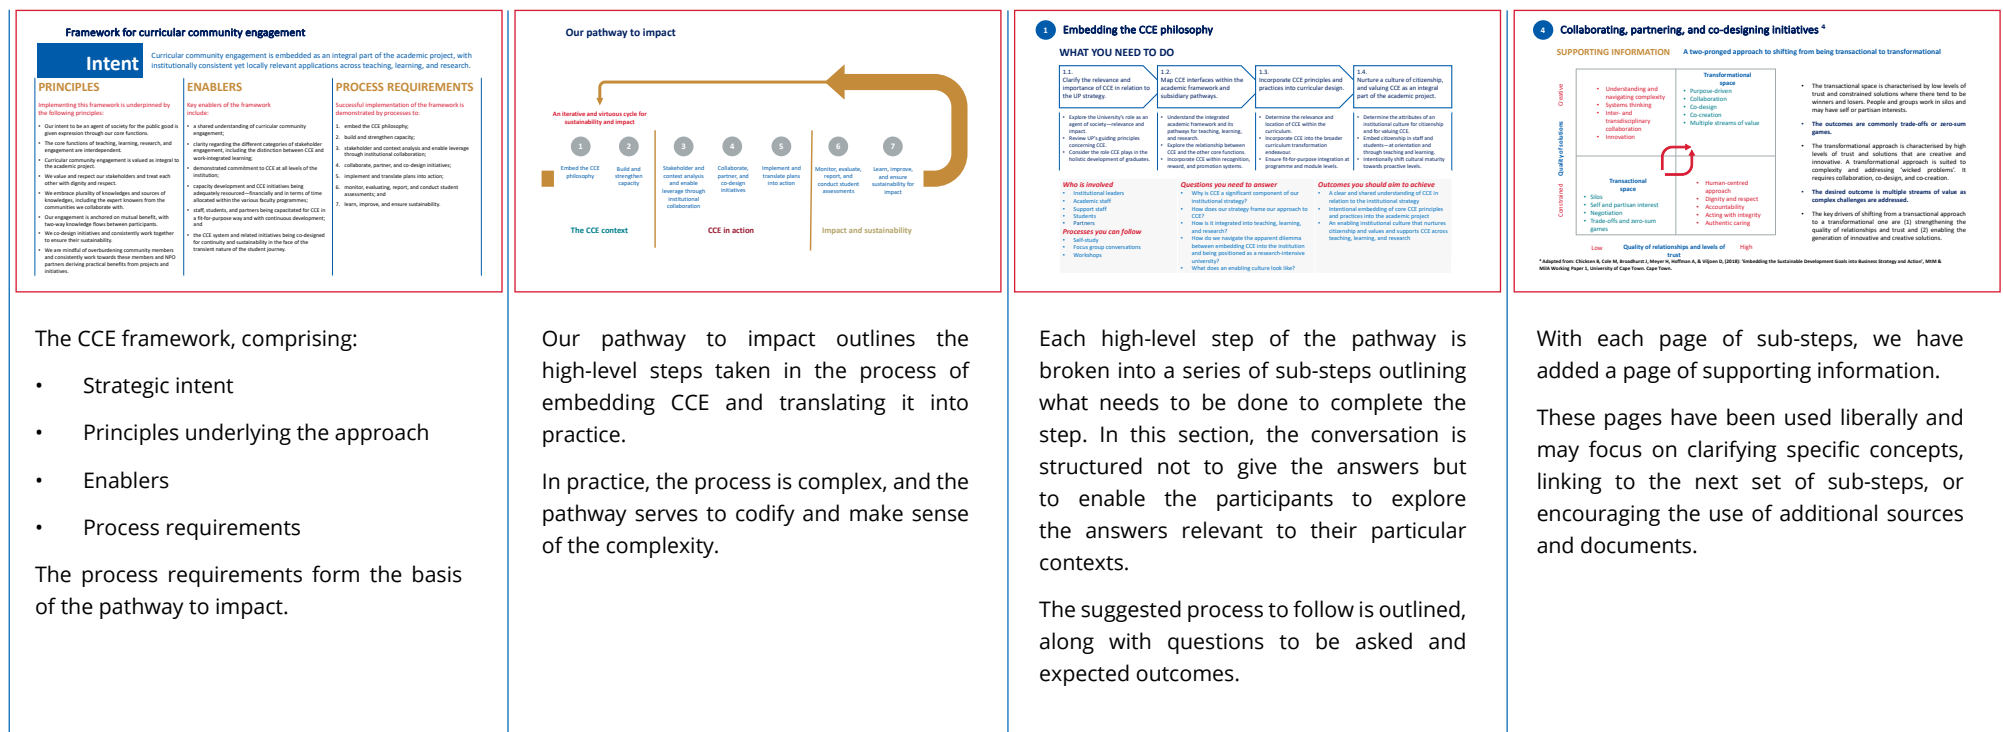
Framework for curricular community engagement

Intent

Curricular community engagement is embedded as an integral part of the academic project, with institutionally consistent yet locally relevant applications across teaching, learning, and research.

PRINCIPLES

Implementing this framework is underpinned by the following principles:

ENABLERS

Key enablers of the framework include:

PROCESS REQUIREMENTS

Successful implementation of the framework is demonstrated by processes to:

1. embed the CCE philosophy;
2. build and strengthen capacity;
3. stakeholder and context analysis and enable leverage through institutional collaboration;
4. collaborate, partner, and co-design initiatives;
5. implement and translate plans into action;
6. monitor, evaluate, report, and conduct student assessments; and
7. learn, improve, and ensure sustainability.

Our pathway to impact

An iterative and virtuous cycle for sustainability and impact

1 Embed the CCE philosophy
2 Build and strengthen capacity
3 Stakeholder and context analysis and enable leverage through institutional collaboration
4 Collaborate, partner, and co-design initiatives
5 Implement and translate plans into action
6 Monitor, evaluate, report, and conduct student assessments
7 Learn, improve, and ensure sustainability for impact

The CCE context
CCE in action
Impact and sustainability

1 Embedding the CCE philosophy

WHAT YOU NEED TO DO

1.1. Clarify the relevance and importance of CCE in relation to the UP strategy.
1.2. Map CCE interfaces within the academic framework and subsidiary pathways.
1.3. Incorporate CCE principles and practices into curricular design.
1.4. Nurture a culture of citizenship and valuing CCE as an integral part of the academic project.

Who is involved
Questions you need to answer
Outcomes you should aim to achieve
Processes you can follow

4 Collaborating, partnering, and co-designing initiatives

SUPPORTING INFORMATION A two-pronged approach to shifting from being transactional to transformational

Transformational space
Transactional space
Quality of relationships and levels of trust
Low
High
Quality of solutions
Creative
Constrained

The CCE framework, comprising:

• Strategic intent

• Principles underlying the approach

• Enablers

• Process requirements

The process requirements form the basis of the pathway to impact.

Our pathway to impact outlines the high-level steps taken in the process of embedding CCE and translating it into practice.

In practice, the process is complex, and the pathway serves to codify and make sense of the complexity.

Each high-level step of the pathway is broken into a series of sub-steps outlining what needs to be done to complete the step. In this section, the conversation is structured not to give the answers but to enable the participants to explore the answers relevant to their particular contexts.

The suggested process to follow is outlined, along with questions to be asked and expected outcomes.

With each page of sub-steps, we have added a page of supporting information.

These pages have been used liberally and may focus on clarifying specific concepts, linking to the next set of sub-steps, or encouraging the use of additional sources and documents.